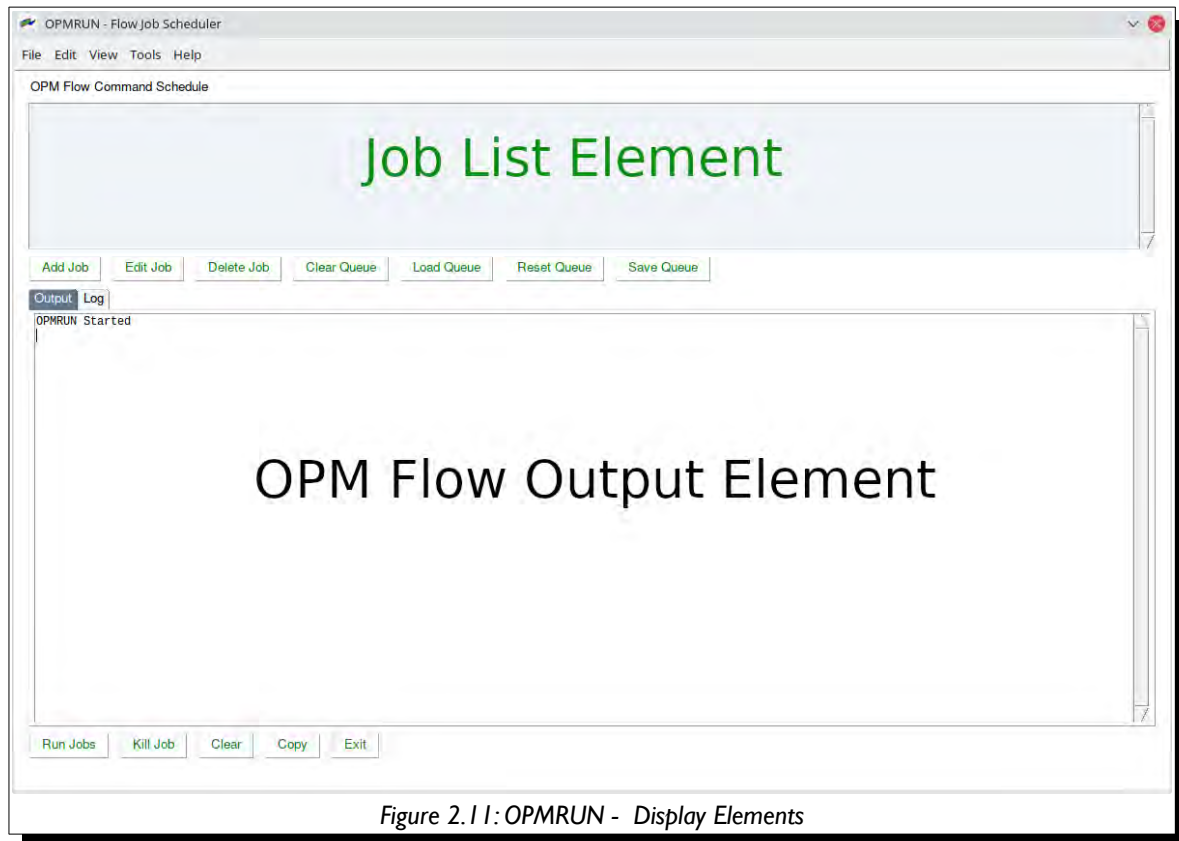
OPMRUN - Flow Job Scheduler

File Edit View Tools Help

OPM Flow Command Schedule

Job List Element

Add Job Edit Job Delete Job Clear Queue Load Queue Reset Queue Save Queue

Output Log

OPMRUN Started

OPM Flow Output Element

Run Jobs Kill Job Clear Copy Exit

Figure 2.11: OPMRUN - Display Elements